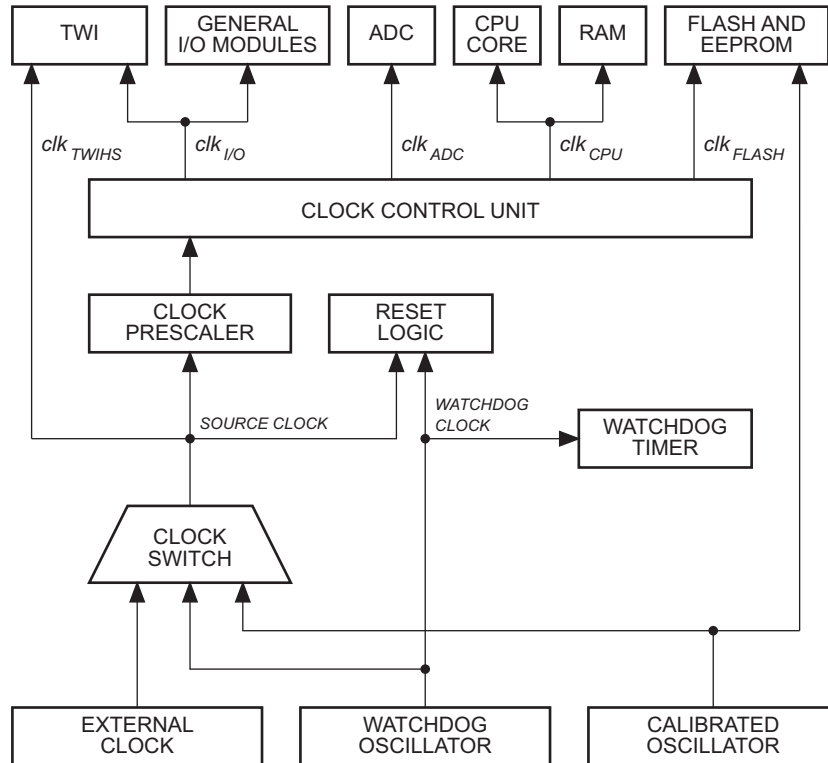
TWI

GENERAL I/O MODULES

ADC

CPU CORE

RAM

FLASH AND EEPROM

$clk_{TWIHS}$

$clk_{I/O}$

$clk_{ADC}$

$clk_{CPU}$

$clk_{FLASH}$

CLOCK CONTROL UNIT

CLOCK PRESCALER

RESET LOGIC

SOURCE CLOCK

WATCHDOG CLOCK

WATCHDOG TIMER

CLOCK SWITCH

EXTERNAL CLOCK

WATCHDOG OSCILLATOR

CALIBRATED OSCILLATOR